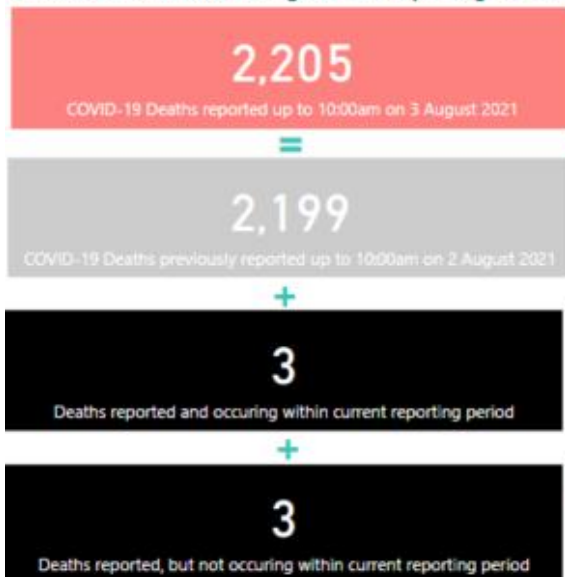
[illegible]

2,205

COVID-19 Deaths reported up to 10:00am on 3 August 2021

=

2,199

COVID-19 Deaths previously reported up to 10:00am on 2 August 2021

+

3

Deaths reported and occuring within current reporting period

+

3

Deaths reported, but not occuring within current reporting period